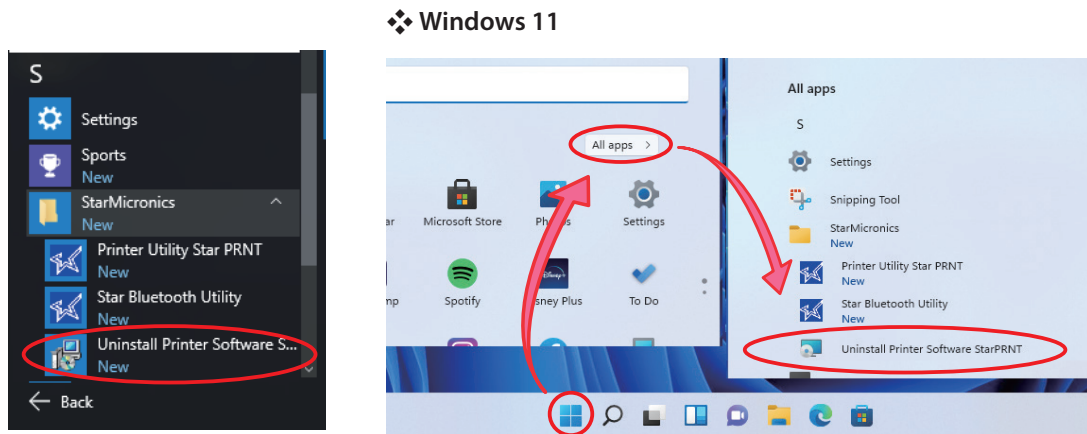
❖ Windows 11

S

Settings

Sports
New

StarMicronics
New

Printer Utility Star PRNT
New

Star Bluetooth Utility
New

Uninstall Printer Software S...
New

Back

All apps >

ar

Microsoft Store

Photos

Settings

mp

Spotify

Disney Plus

To Do

All apps

S

Settings

Snipping Tool

StarMicronics
New

Printer Utility Star PRNT
New

Star Bluetooth Utility
New

Uninstall Printer Software StarPRNT